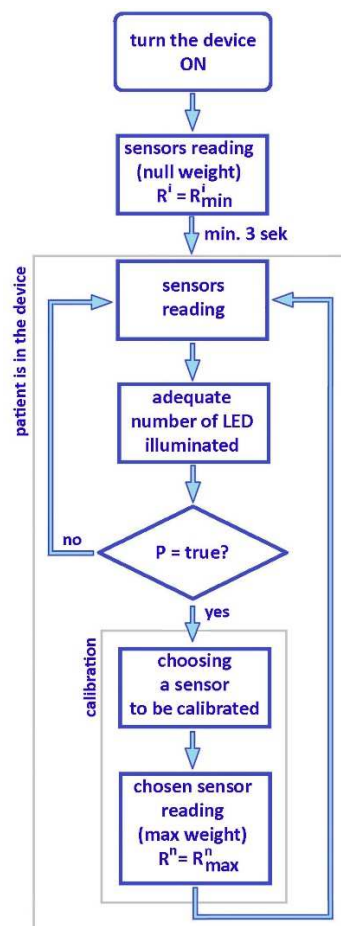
turn the device ON

sensors reading (null weight) $R^i = R^i_{min}$

min. 3 sek

patient is in the device

sensors reading

adequate number of LED illuminated

no

P = true?

yes

calibration

choosing a sensor to be calibrated

chosen sensor reading (max weight) $R^n = R^n_{max}$